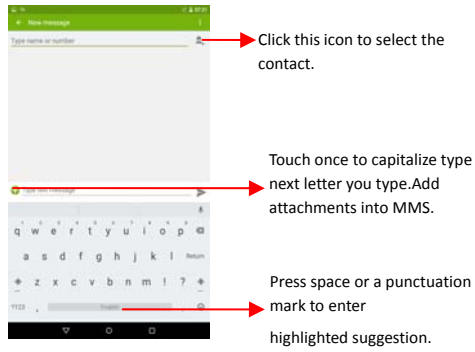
New message

Type name or number

Type text message

q w e r t y u i o p

a s d f g h j k l Return

z x c v b n m ! ?

?123 , English .

Click this icon to select the contact.

Touch once to capitalize type next letter you type.Add attachments into MMS.

Press space or a punctuation mark to enter

highlighted suggestion.